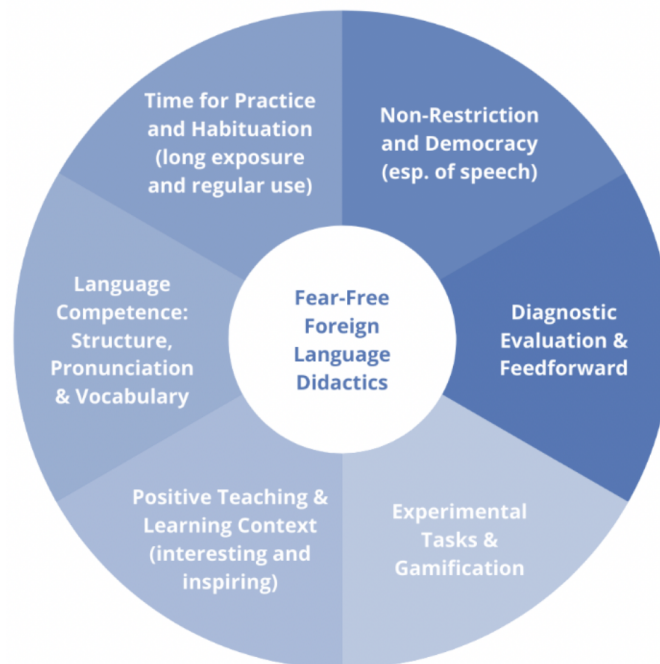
Fear-Free Foreign Language Didactics

Non-Restriction and Democracy (esp. of speech)

Diagnostic Evaluation & Feedforward

Experimental Tasks & Gamification

Positive Teaching & Learning Context (interesting and inspiring)

Language Competence: Structure, Pronunciation & Vocabulary

Time for Practice and Habituation (long exposure and regular use)